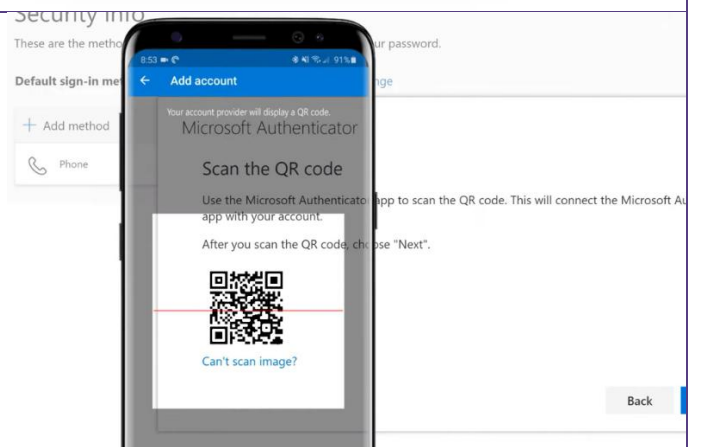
Security info

These are the metho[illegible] ur password.

Default sign-in me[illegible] nge

+ Add method

Phone

8:53 91%

← Add account

Your account provider will display a QR code.

Microsoft Authenticator

Scan the QR code

Use the Microsoft Authenticato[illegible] app to scan the QR code. This will connect the Microsoft Au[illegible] app with your account.

After you scan the QR code, ch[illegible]ose "Next".

Can't scan image?

Back